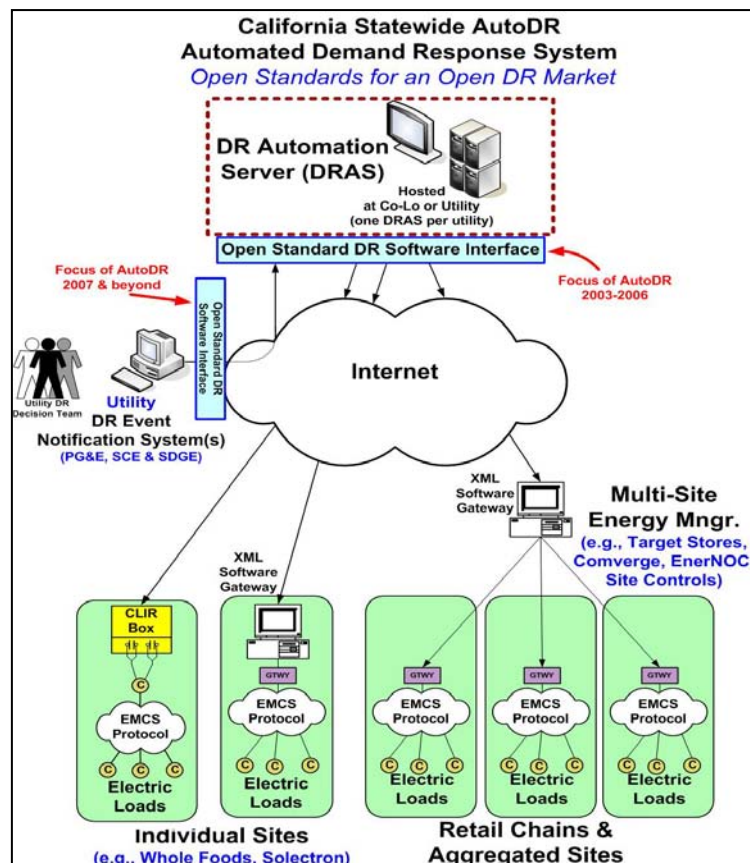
California Statewide AutoDR
Automated Demand Response System
Open Standards for an Open DR Market

DR Automation Server (DRAS)

Hosted at Co-Lo or Utility (one DRAS per utility)

Open Standard DR Software Interface

Focus of AutoDR 2007 & beyond

Focus of AutoDR 2003-2006

Open Standard DR Software Interface

Internet

Utility DR Decision Team

Utility DR Event Notification System(s) (PG&E, SCE & SDGE)

XML Software Gateway

Multi-Site Energy Mngr. (e.g., Target Stores, Comverge, EnerNOC Site Controls)

XML Software Gateway

CLIR Box

C

EMCS Protocol

C C C

Electric Loads

GTWY

EMCS Protocol

C C C

Electric Loads

GTWY

EMCS Protocol

C C C

Electric Loads

GTWY

EMCS Protocol

C C C

Electric Loads

GTWY

EMCS Protocol

C C C

Electric Loads

Individual Sites (e.g., Whole Foods, Solectron)

Retail Chains & Aggregated Sites